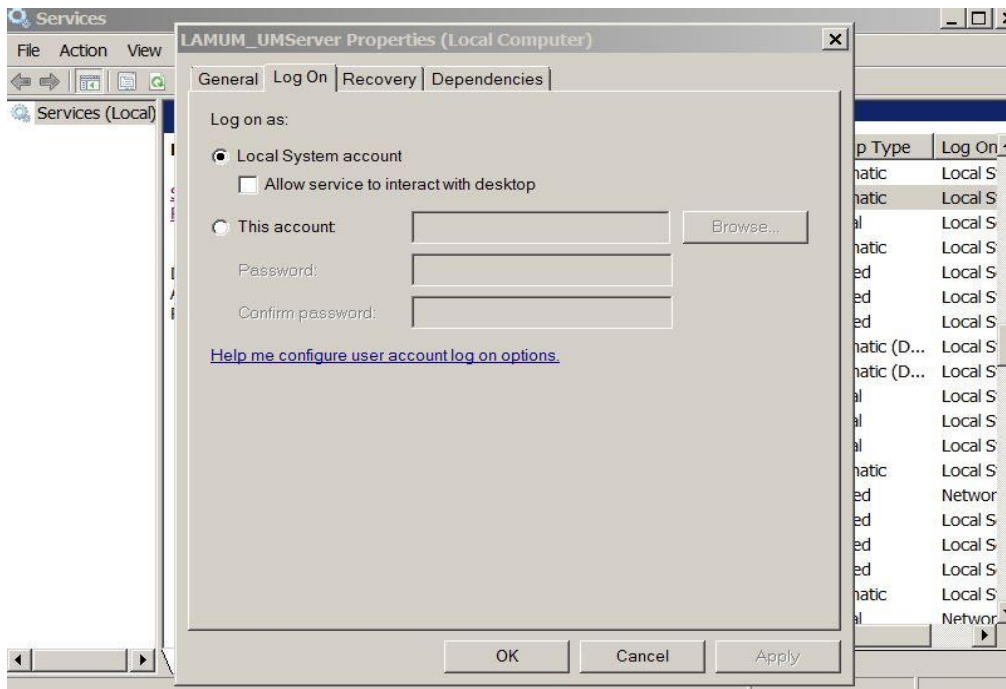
Services

File Action View

Services (Local)

LAMUM_UMServer Properties (Local Computer)

General | Log On | Recovery | Dependencies

Log on as:

Local System account

Allow service to interact with desktop

This account: Browse...

Password:

Confirm password:

Help me configure user account log on options.

OK Cancel Apply

| p Type | Log On |
|---|---|
| natic | Local S |
| natic | Local S |
| l | Local S |
| natic | Local S |
| ed | Local S |
| ed | Local S |
| ed | Local S |
| natic (D... | Local S |
| natic (D... | Local S |
| l | Local S |
| l | Local S |
| l | Local S |
| natic | Local S |
| ed | Networ |
| ed | Local S |
| ed | Local S |
| ed | Local S |
| natic | Local S |
| l | Networ |